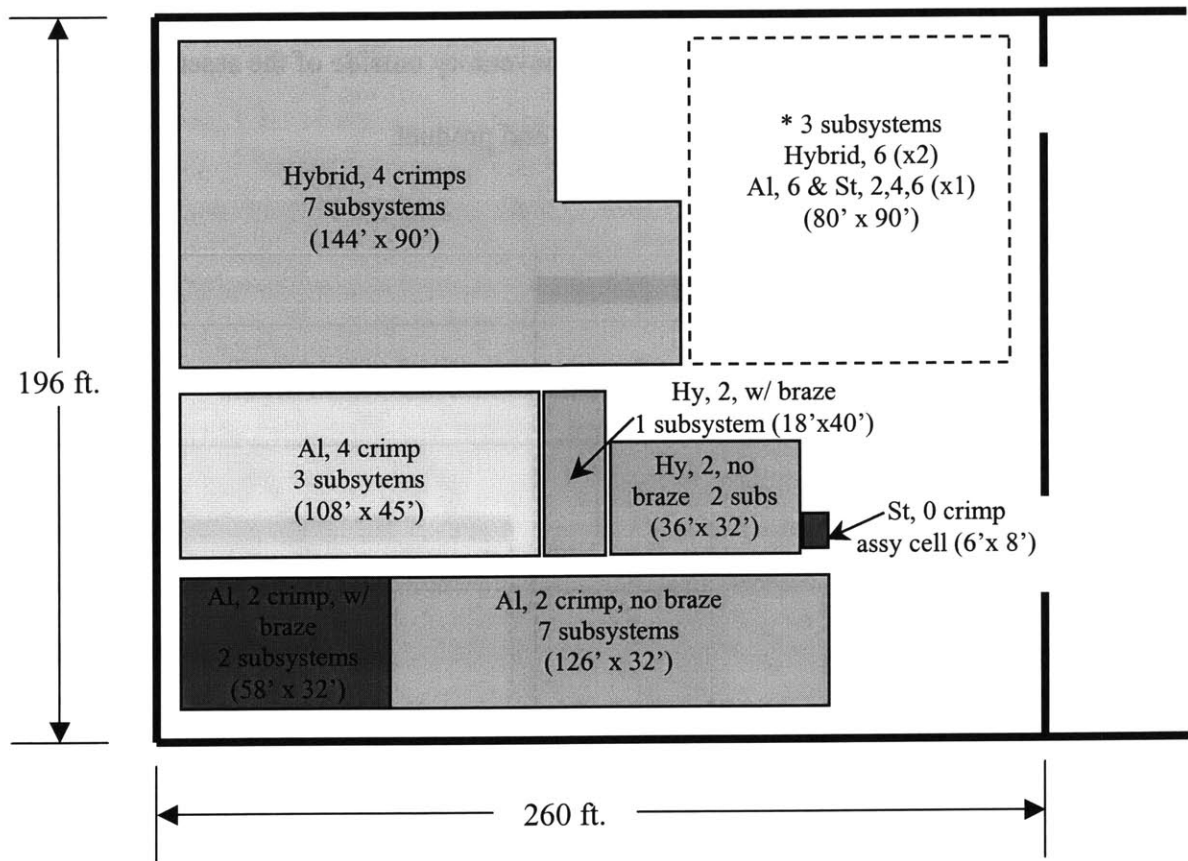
196 ft.

Hybrid, 4 crimps
7 subsystems
(144' x 90')

* 3 subsystems
Hybrid, 6 (x2)
Al, 6 & St, 2,4,6 (x1)
(80' x 90')

Hy, 2, w/ braze
1 subsystem (18'x40')

Al, 4 crimp
3 subsystems
(108' x 45')

Hy, 2, no braze 2 subs
(36'x 32')

St, 0 crimp
assy cell (6'x 8')

Al, 2 crimp, w/ braze
2 subsystems
(58' x 32')

Al, 2 crimp, no braze
7 subsystems
(126' x 32')

260 ft.